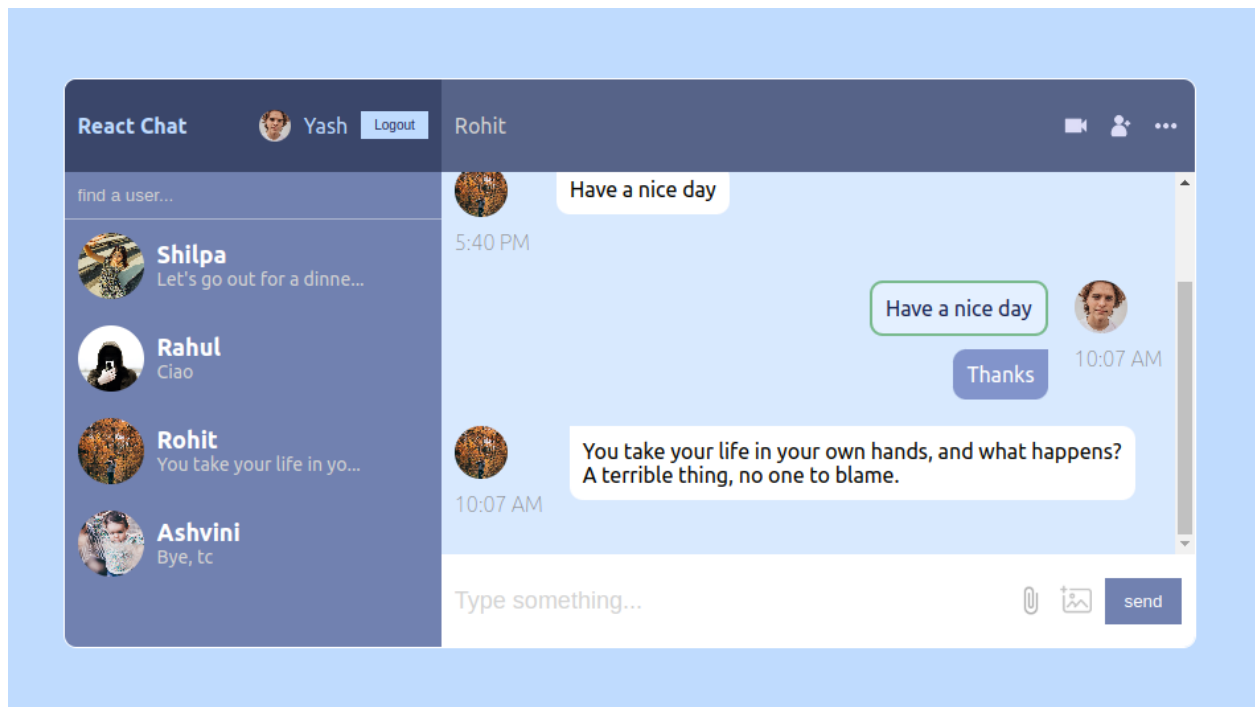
React Chat

Yash

Logout

find a user...

Shilpa
Let's go out for a dinne...

Rahul
Ciao

Rohit
You take your life in yo...

Ashvini
Bye, tc

Rohit

Have a nice day

5:40 PM

Have a nice day

Thanks

10:07 AM

You take your life in your own hands, and what happens? A terrible thing, no one to blame.

10:07 AM

Type something...

send